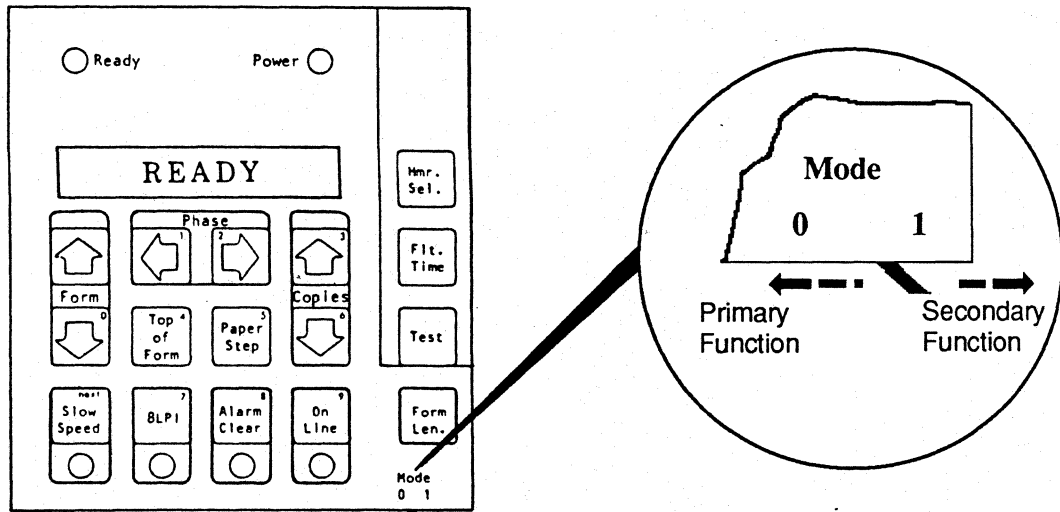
Ready

Power

READY

Hmr. Sel.

Phase

1

2

3

Flt. Time

Form

0

Copies

Top of Form

4

Paper Step

5

6

Test

Slow Speed

8LPI

7

Alarm Clear

8

On Line

9

Form Len.

Mode
0 1

Mode

0

1

Primary Function

Secondary Function